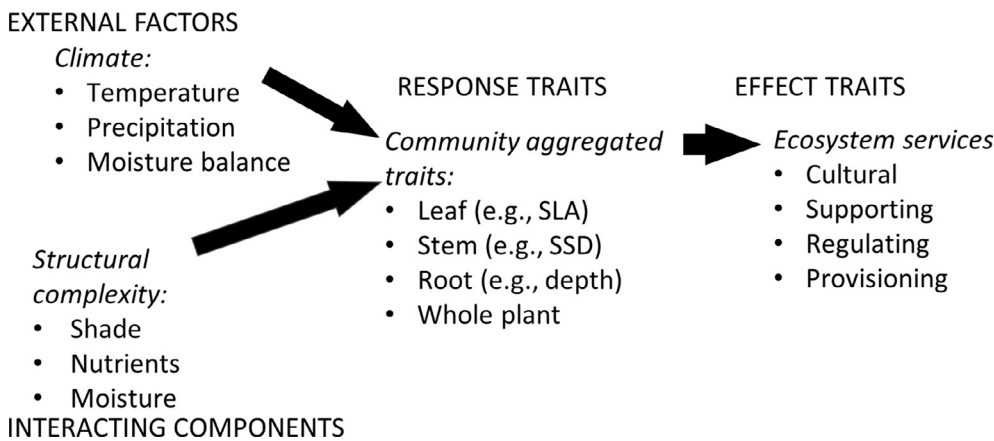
EXTERNAL FACTORS

Climate:
- Temperature
- Precipitation
- Moisture balance

Structural complexity:
- Shade
- Nutrients
- Moisture

INTERACTING COMPONENTS

RESPONSE TRAITS

Community aggregated traits:
- Leaf (e.g., SLA)
- Stem (e.g., SSD)
- Root (e.g., depth)
- Whole plant

EFFECT TRAITS

Ecosystem services
- Cultural
- Supporting
- Regulating
- Provisioning